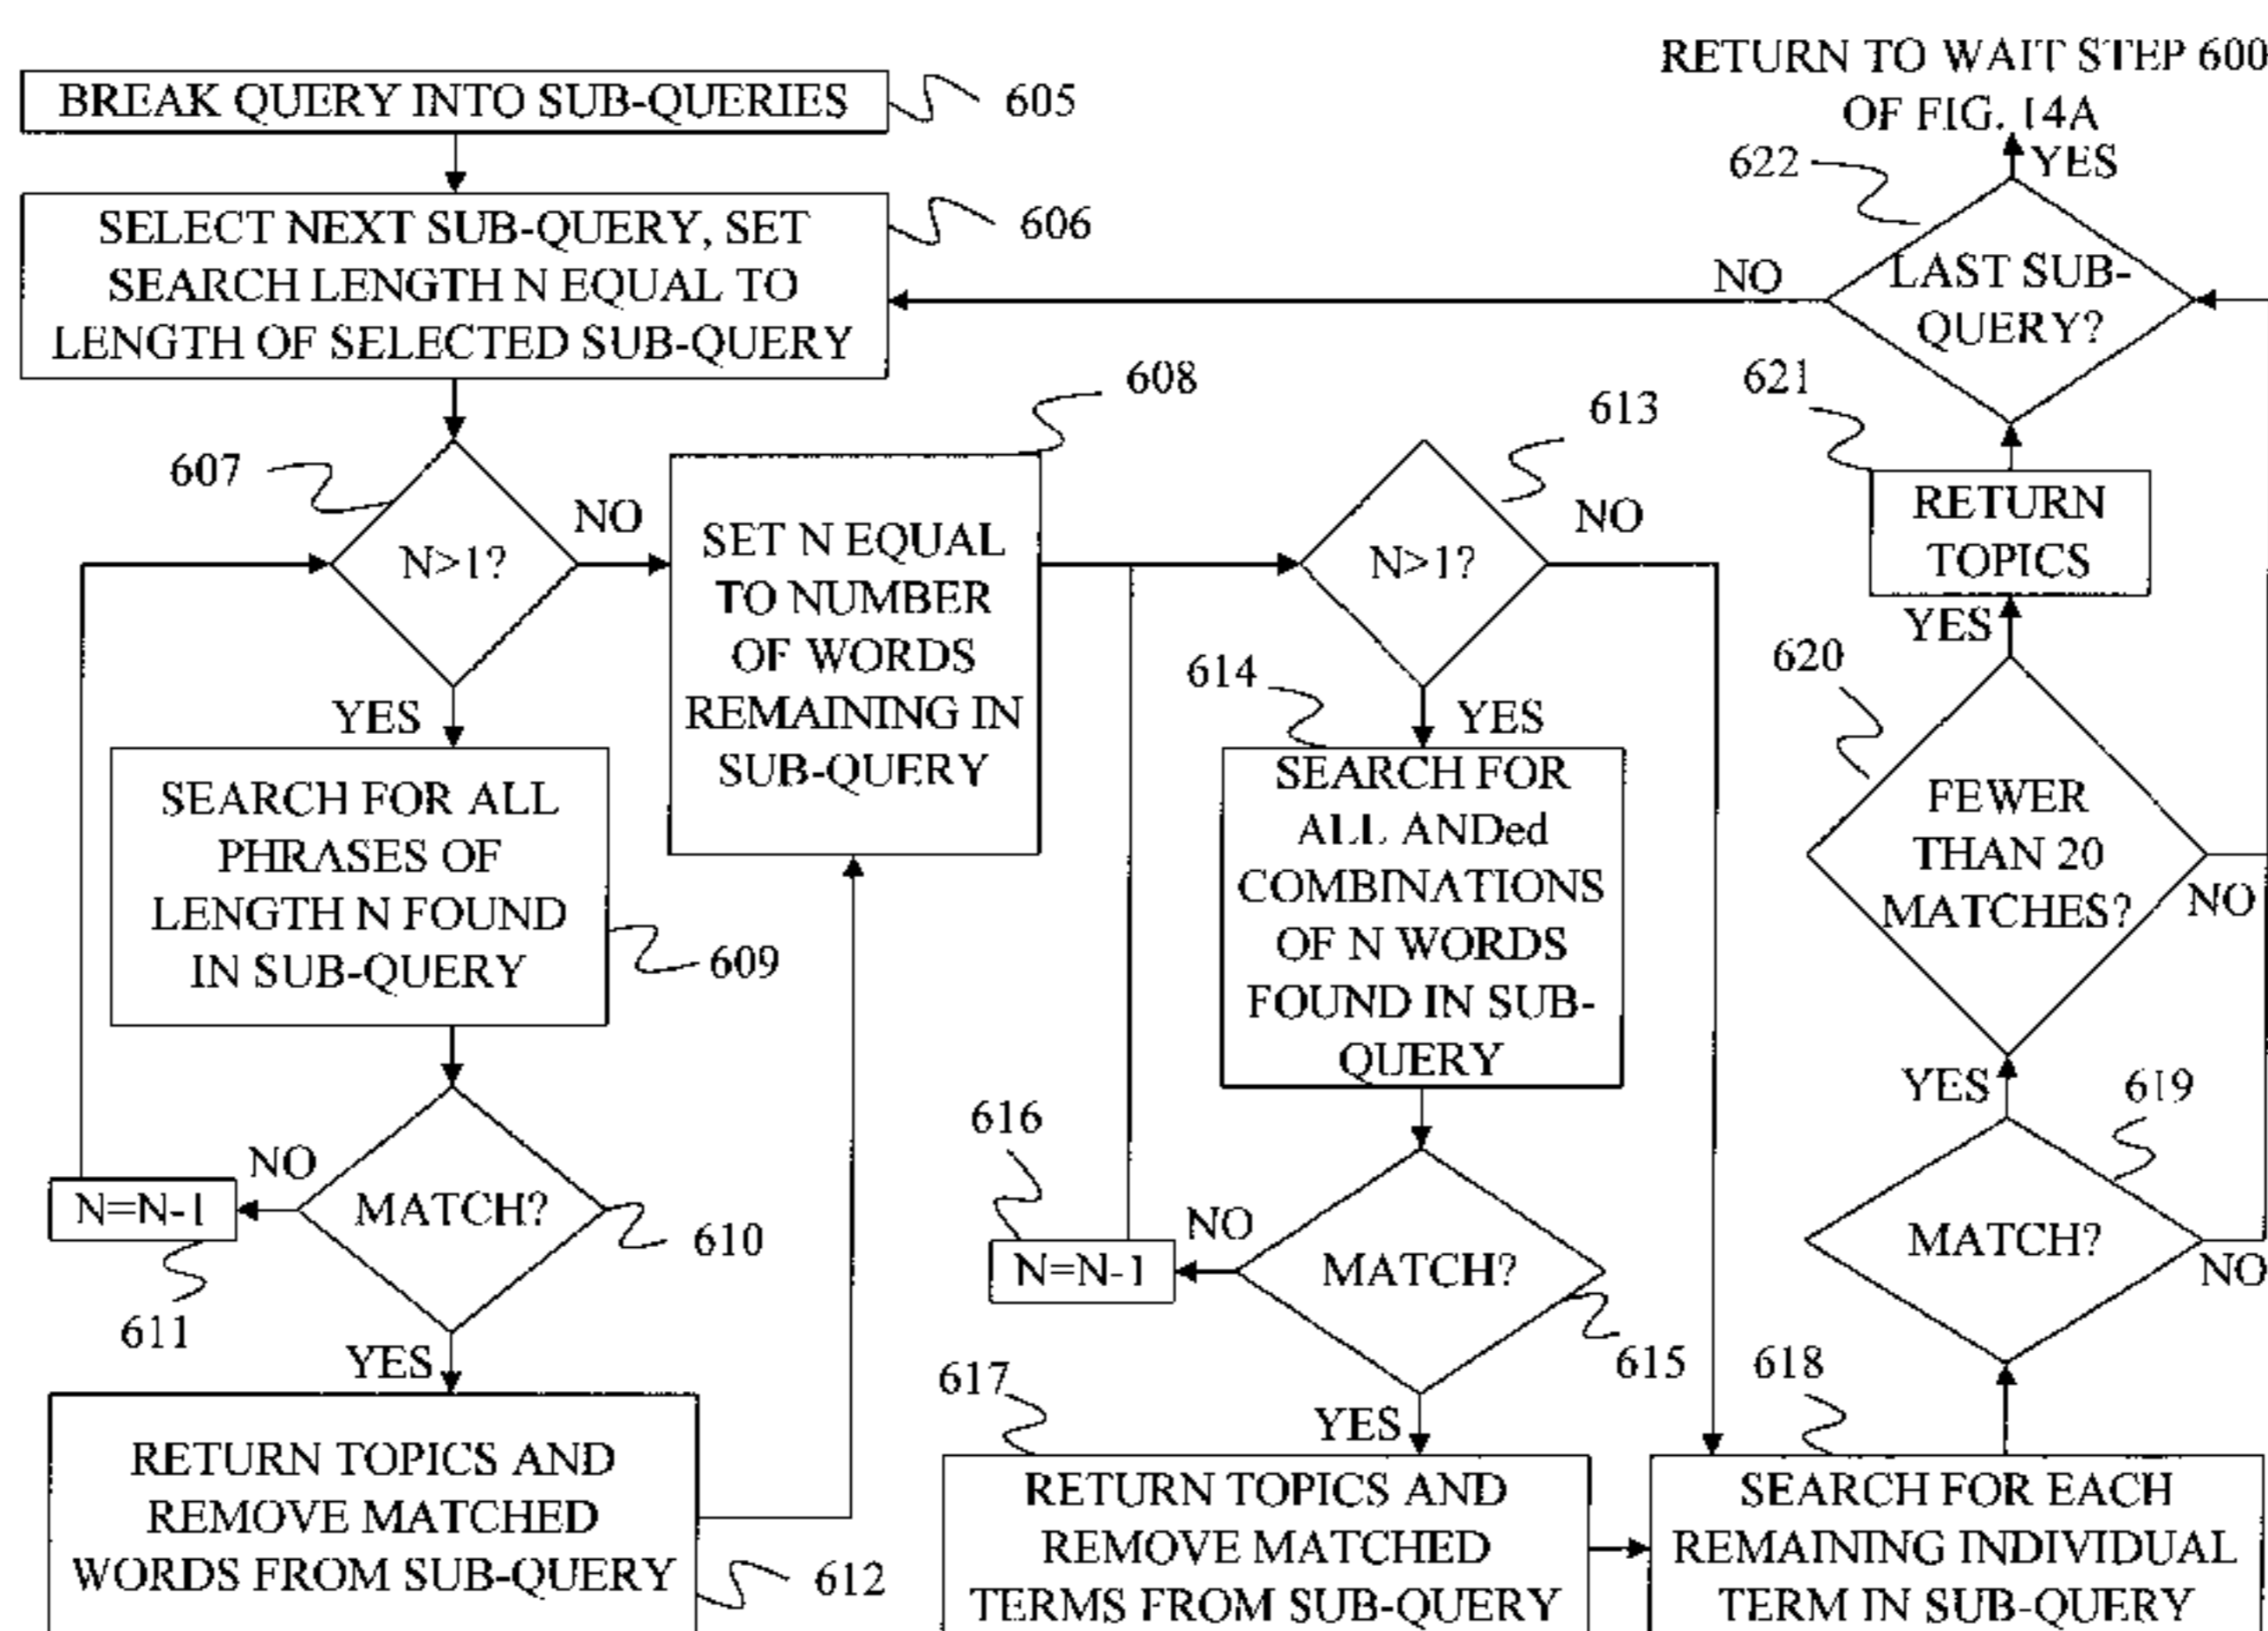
RETURN TO WAIT STEP 600 OF FIG. 14A

BREAK QUERY INTO SUB-QUERIES 605

SELECT NEXT SUB-QUERY, SET SEARCH LENGTH N EQUAL TO LENGTH OF SELECTED SUB-QUERY 606

622

YES

LAST SUB-QUERY?

NO

607

N>1?

NO

YES

608

SET N EQUAL TO NUMBER OF WORDS REMAINING IN SUB-QUERY

613

N>1?

NO

YES

614

621

RETURN TOPICS

YES

620

FEWER THAN 20 MATCHES?

NO

SEARCH FOR ALL PHRASES OF LENGTH N FOUND IN SUB-QUERY 609

SEARCH FOR ALL ANDed COMBINATIONS OF N WORDS FOUND IN SUB-QUERY

YES

619

N=N-1

NO

MATCH?

610

611

YES

616

N=N-1

NO

MATCH?

615

MATCH?

NO

617

618

YES

RETURN TOPICS AND REMOVE MATCHED WORDS FROM SUB-QUERY 612

RETURN TOPICS AND REMOVE MATCHED TERMS FROM SUB-QUERY

SEARCH FOR EACH REMAINING INDIVIDUAL TERM IN SUB-QUERY